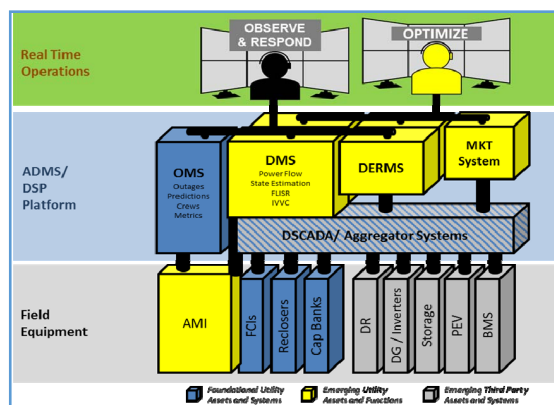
Real Time Operations

OBSERVE & RESPOND

OPTIMIZE

ADMS/ DSP Platform

OMS
Outages
Predictions
Crews
Metrics

DMS
Power Flow
State Estimation
FLISR
IVVC

DERMS

MKT System

DSCADA/ Aggregator Systems

Field Equipment

AMI

FCIs

Reclosers

Cap Banks

DR

DG / Inverters

Storage

PEV

BMS

Foundational Utility Assets and Systems

Emerging Utility Assets and Functions

Emerging Third Party Assets and Systems